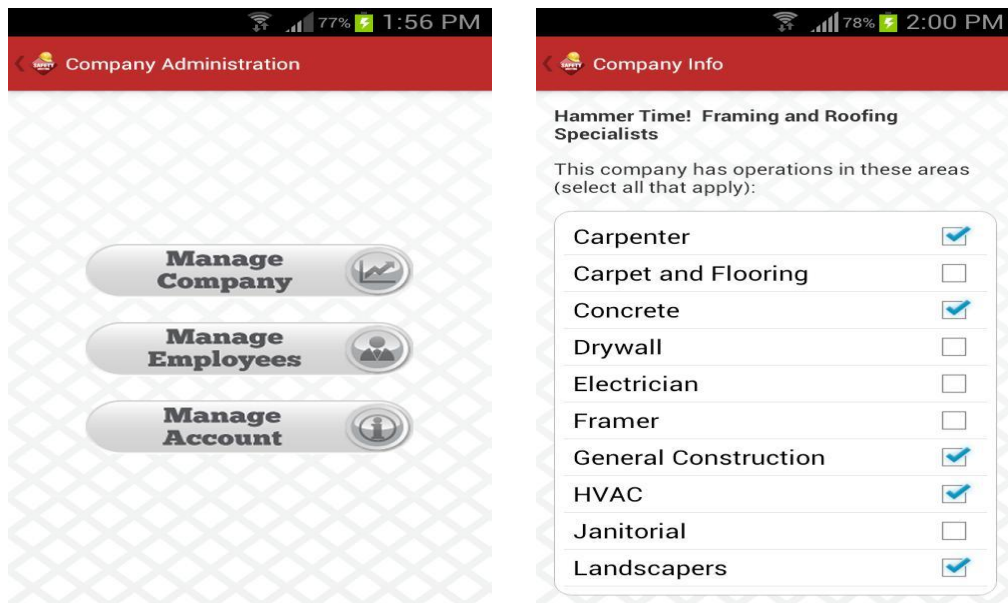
77% 1:56 PM

Company Administration

Manage Company

Manage Employees

Manage Account

78% 2:00 PM

Company Info

Hammer Time! Framing and Roofing Specialists

This company has operations in these areas (select all that apply):

Carpenter
Carpet and Flooring
Concrete
Drywall
Electrician
Framer
General Construction
HVAC
Janitorial
Landscapers